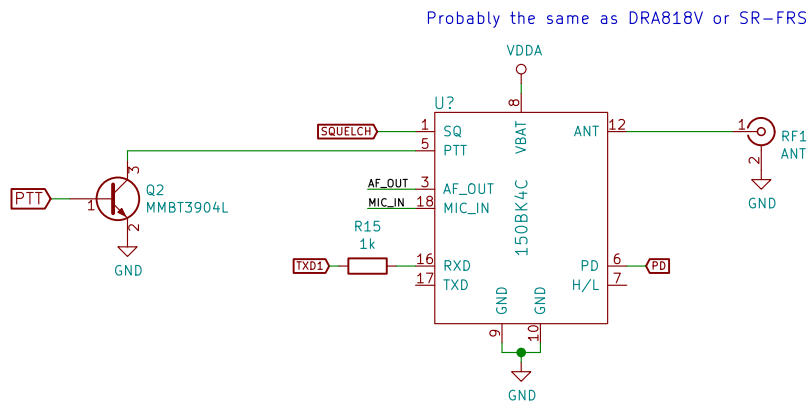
Probably the same as DRA818V or SR-FRS

VDDA

U?

8

VBAT

SQUELCH 1 SQ

5 PTT

3

Q2

MMBT3904L

PTT 1

2

GND

AF_OUT 3 AF_OUT

MIC_IN 18 MIC_IN

150BK4C

R15

1k

TXD1 16 RXD

17 TXD

ANT 12

1 RF1

ANT

2

GND

PD 6 PD

H/L 7

GND GND

9 10

GND